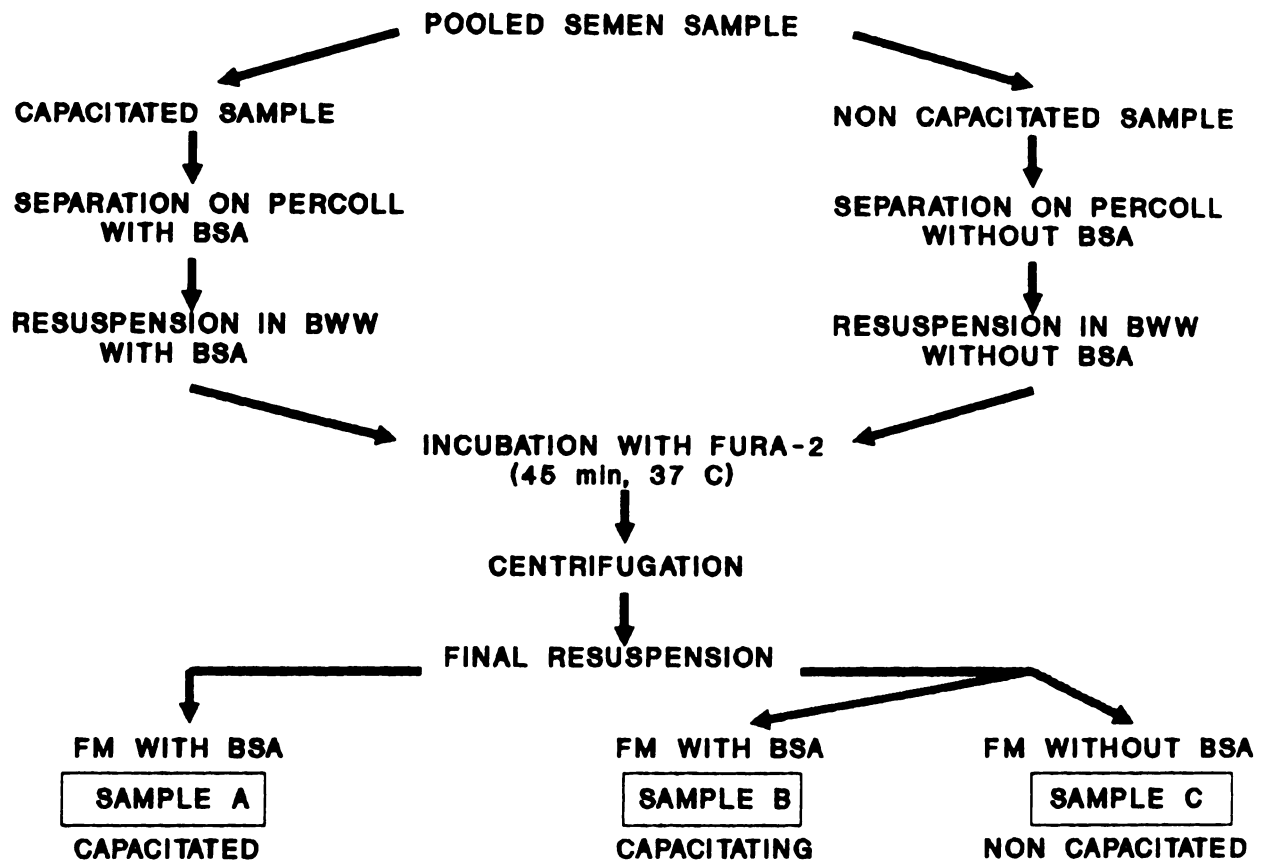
POOLED SEMEN SAMPLE

CAPACITATED SAMPLE

SEPARATION ON PERCOLL WITH BSA

RESUSPENSION IN BWW WITH BSA

NON CAPACITATED SAMPLE

SEPARATION ON PERCOLL WITHOUT BSA

RESUSPENSION IN BWW WITHOUT BSA

INCUBATION WITH FURA-2 (45 min, 37 C)

CENTRIFUGATION

FINAL RESUSPENSION

FM WITH BSA

SAMPLE A

CAPACITATED

FM WITH BSA

SAMPLE B

CAPACITATING

FM WITHOUT BSA

SAMPLE C

NON CAPACITATED